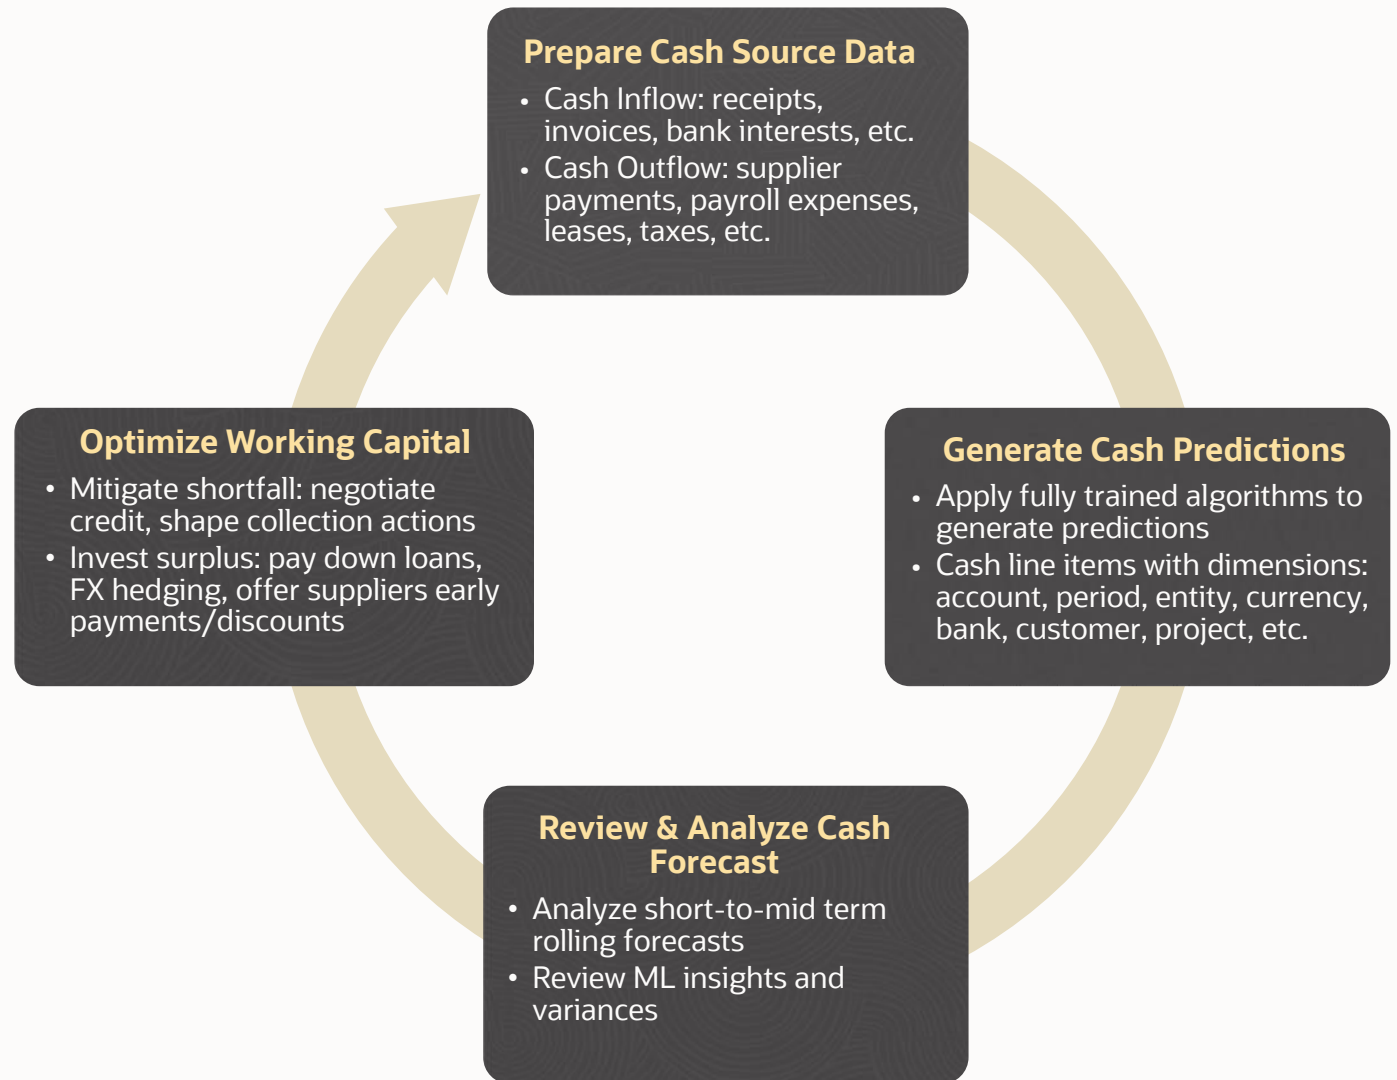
Prepare Cash Source Data

• Cash Inflow: receipts, invoices, bank interests, etc.
• Cash Outflow: supplier payments, payroll expenses, leases, taxes, etc.

Generate Cash Predictions

• Apply fully trained algorithms to generate predictions
• Cash line items with dimensions: account, period, entity, currency, bank, customer, project, etc.

Review & Analyze Cash Forecast

• Analyze short-to-mid term rolling forecasts
• Review ML insights and variances

Optimize Working Capital

• Mitigate shortfall: negotiate credit, shape collection actions
• Invest surplus: pay down loans, FX hedging, offer suppliers early payments/discounts